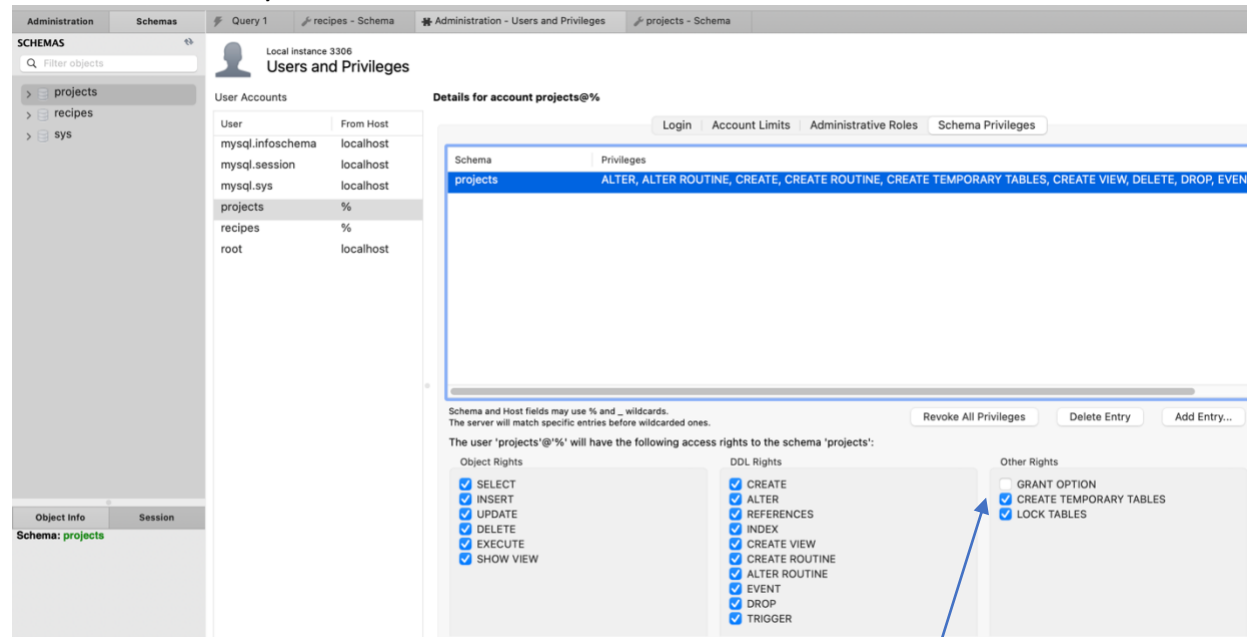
Administration Schemas
Query 1 recipes - Schema Administration - Users and Privileges projects - Schema

SCHEMAS
Filter objects
projects
recipes
sys

Object Info Session
Schema: projects

Local instance 3306
Users and Privileges

User Accounts

| User | From Host |
|---|---|
| mysql.infoschema | localhost |
| mysql.session | localhost |
| mysql.sys | localhost |
| projects | % |
| recipes | % |
| root | localhost |

Details for account projects@%

Login Account Limits Administrative Roles Schema Privileges

| Schema | Privileges |
|---|---|
| projects | ALTER, ALTER ROUTINE, CREATE, CREATE ROUTINE, CREATE TEMPORARY TABLES, CREATE VIEW, DELETE, DROP, EVEN |

Schema and Host fields may use % and _ wildcards.
The server will match specific entries before wildcarded ones.

Revoke All Privileges Delete Entry Add Entry...

The user 'projects'@'%' will have the following access rights to the schema 'projects':

Object Rights
SELECT
INSERT
UPDATE
DELETE
EXECUTE
SHOW VIEW

DDL Rights
CREATE
ALTER
REFERENCES
INDEX
CREATE VIEW
CREATE ROUTINE
ALTER ROUTINE
EVENT
DROP
TRIGGER

Other Rights
GRANT OPTION
CREATE TEMPORARY TABLES
LOCK TABLES